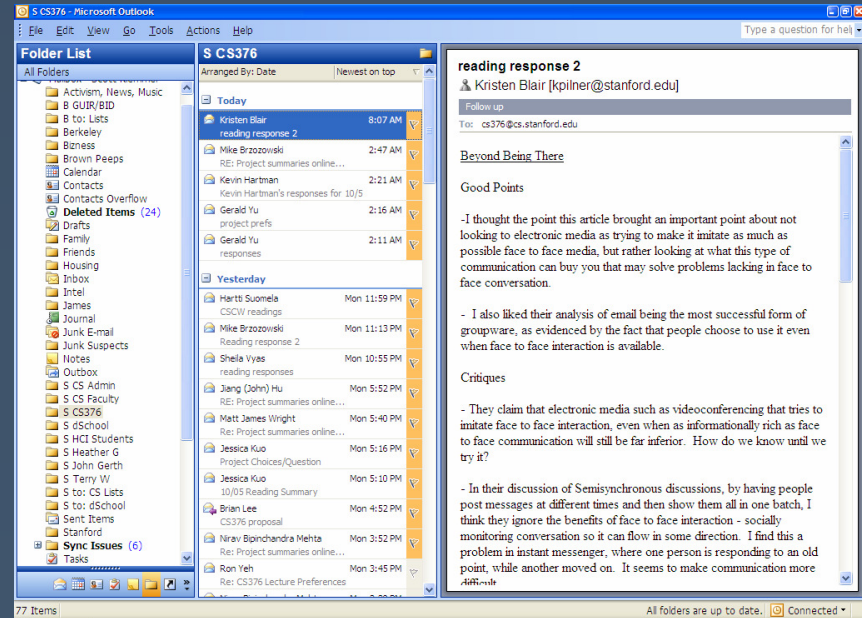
S CS376 - Microsoft Outlook

File Edit View Go Tools Actions Help

Type a question for help

Folder List

All Folders

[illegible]
Activism, News, Music
B GUIR/BID
B to: Lists
Berkeley
Bizness
Brown Peeps
Calendar
Contacts
Contacts Overflow
Deleted Items (24)
Drafts
Family
Friends
Housing
Inbox
Intel
James
Journal
Junk E-mail
Junk Suspects
Notes
Outbox
S CS Admin
S CS Faculty
S CS376
S dSchool
S HCI Students
S Heather G
S John Gerth
S Terry W
S to: CS Lists
S to: dSchool
Sent Items
Stanford
Sync Issues (6)
Tasks

S CS376

Arranged By: Date Newest on top

Today

Kristen Blair 8:07 AM
reading response 2

Mike Brzozowski 2:47 AM
RE: Project summaries online...

Kevin Hartman 2:21 AM
Kevin Hartman's responses for 10/5

Gerald Yu 2:16 AM
project prefs

Gerald Yu 2:11 AM
responses

Yesterday

Hartti Suomela Mon 11:59 PM
CSCW readings

Mike Brzozowski Mon 11:13 PM
Reading response 2

Sheila Vyas Mon 10:55 PM
reading responses

Jiang (John) Hu Mon 5:52 PM
RE: Project summaries online...

Matt James Wright Mon 5:40 PM
Re: Project summaries online...

Jessica Kuo Mon 5:16 PM
Project Choices/Question

Jessica Kuo Mon 5:10 PM
10/05 Reading Summary

Brian Lee Mon 4:52 PM
CS376 proposal

Nirav Bipinchandra Mehta Mon 3:52 PM
Re: Project summaries online...

Ron Yeh Mon 3:45 PM
Re: CS376 Lecture Preferences

reading response 2

Kristen Blair [kpilner@stanford.edu]

Follow up

To: cs376@cs.stanford.edu

Beyond Being There

Good Points

-I thought the point this article brought an important point about not looking to electronic media as trying to make it imitate as much as possible face to face media, but rather looking at what this type of communication can buy you that may solve problems lacking in face to face conversation.

- I also liked their analysis of email being the most successful form of groupware, as evidenced by the fact that people choose to use it even when face to face interaction is available.

Critiques

- They claim that electronic media such as videoconferencing that tries to imitate face to face interaction, even when as informationally rich as face to face communication will still be far inferior. How do we know until we try it?

- In their discussion of Semisynchronous discussions, by having people post messages at different times and then show them all in one batch, I think they ignore the benefits of face to face interaction - socially monitoring conversation so it can flow in some direction. I find this a problem in instant messenger, where one person is responding to an old point, while another moved on. It seems to make communication more difficult

77 Items

All folders are up to date.

Connected